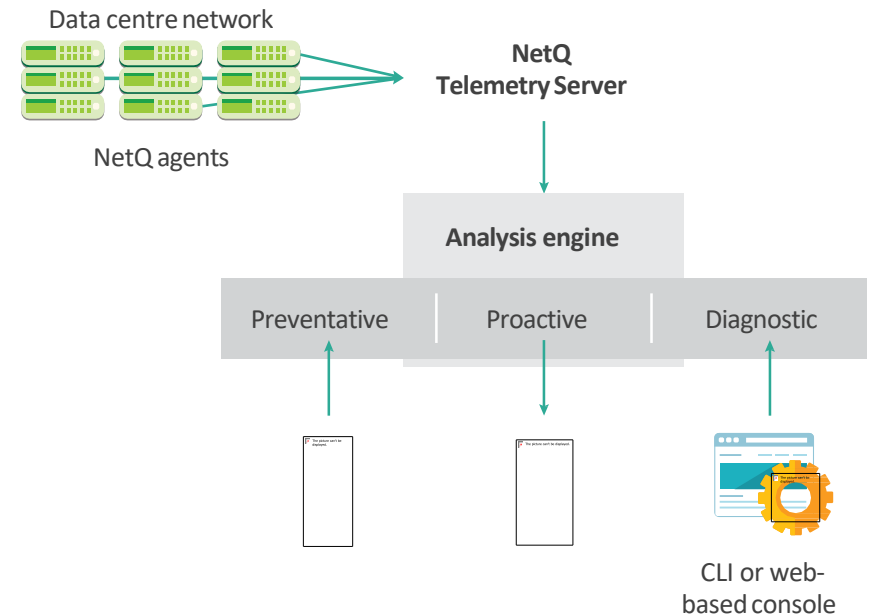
Data centre network

NetQ agents

NetQ
Telemetry Server

Analysis engine

Preventative

Proactive

Diagnostic

The picture can't be displayed.

The picture can't be displayed.

The picture can't be displayed.

CLI or web-based console